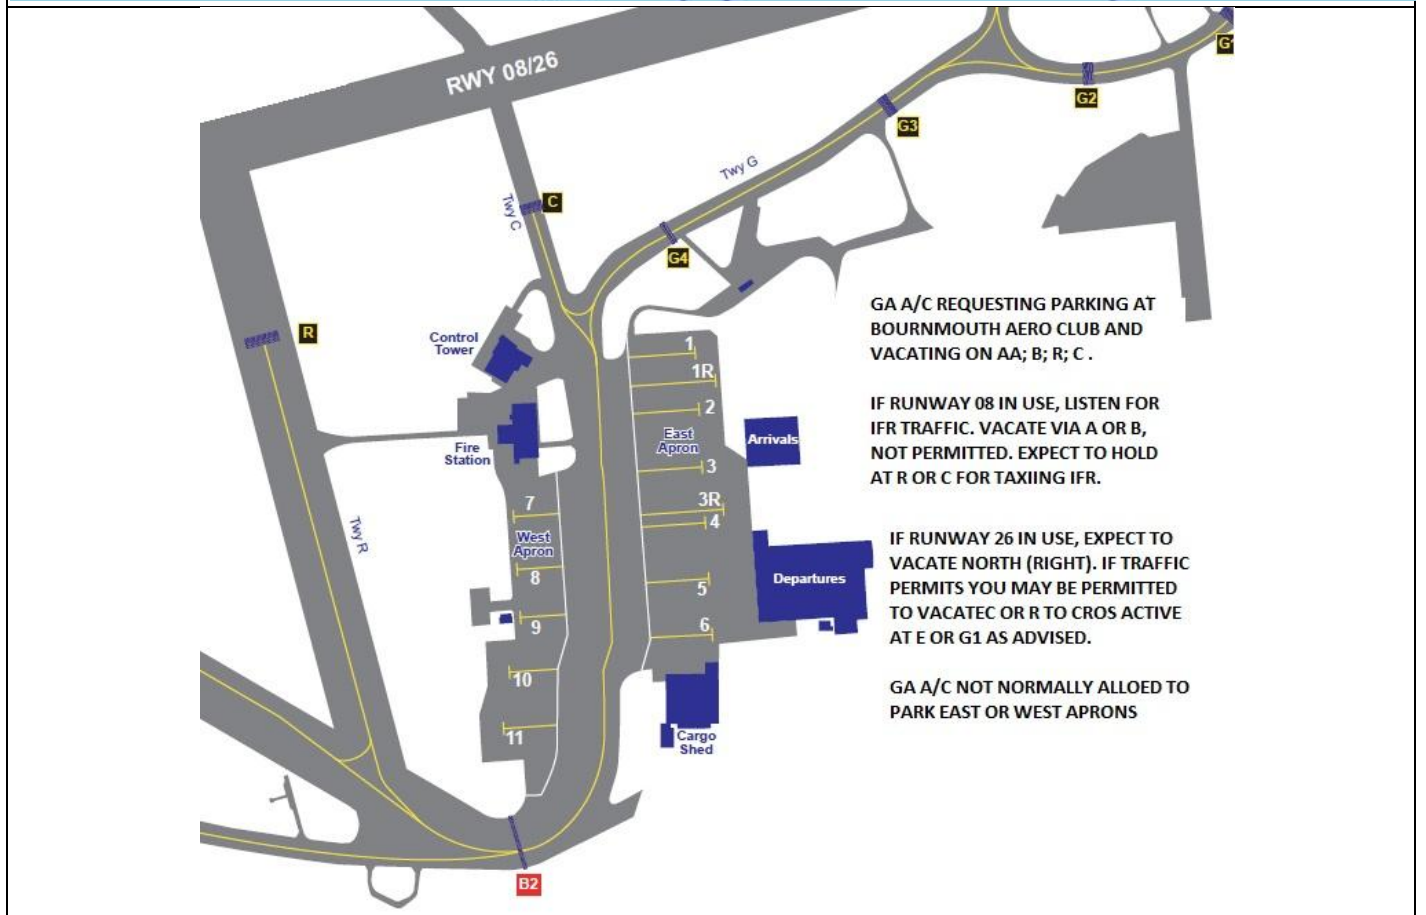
RWY 08/26

G1

G2

G3

Twy G

C

Twy C

G4

R

Control Tower

Fire Station

Twy R

1
1R
2
East Apron
3
3R
4
5
6

Arrivals

Departures

7
West Apron
8
9
10
11

Cargo Shed

B2

GA A/C REQUESTING PARKING AT BOURNMOUTH AERO CLUB AND VACATING ON AA; B; R; C .

IF RUNWAY 08 IN USE, LISTEN FOR IFR TRAFFIC. VACATE VIA A OR B, NOT PERMITTED. EXPECT TO HOLD AT R OR C FOR TAXIING IFR.

IF RUNWAY 26 IN USE, EXPECT TO VACATE NORTH (RIGHT). IF TRAFFIC PERMITS YOU MAY BE PERMITTED TO VACATEC OR R TO CROS ACTIVE AT E OR G1 AS ADVISED.

GA A/C NOT NORMALLY ALLOED TO PARK EAST OR WEST APRONS